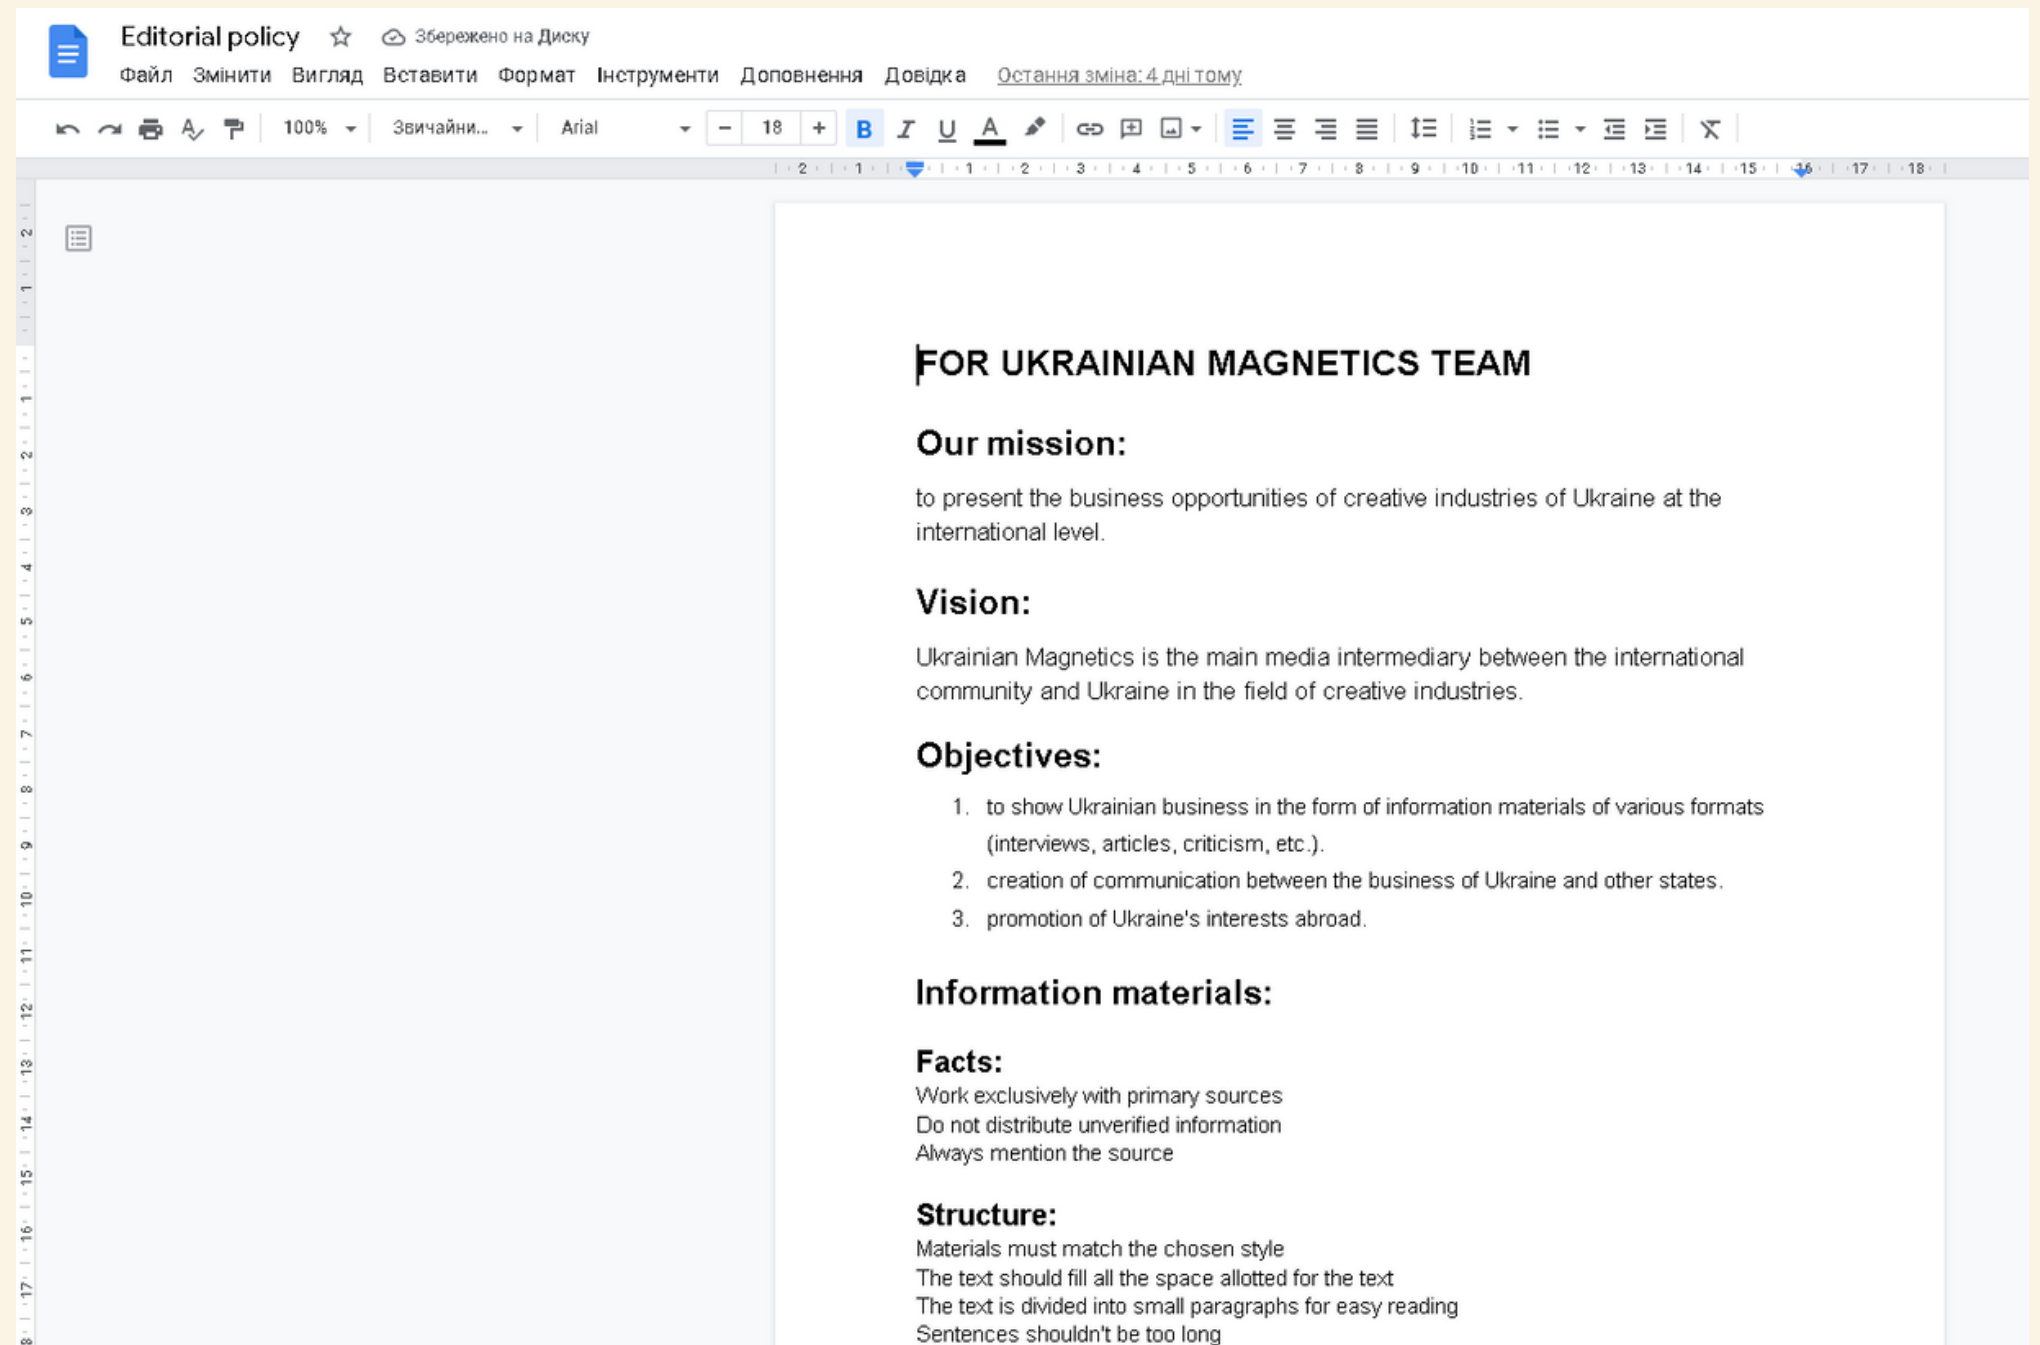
Editorial policy Збережено на Диску
Файл Змінити Вигляд Вставити Формат Інструменти Доповнення Довідка Остання зміна: 4 дні тому

100% Звичайни... Arial 18

FOR UKRAINIAN MAGNETICS TEAM

Our mission:

to present the business opportunities of creative industries of Ukraine at the international level.

Vision:

Ukrainian Magnetics is the main media intermediary between the international community and Ukraine in the field of creative industries.

Objectives:

1. to show Ukrainian business in the form of information materials of various formats (interviews, articles, criticism, etc.).
2. creation of communication between the business of Ukraine and other states.
3. promotion of Ukraine's interests abroad.

Information materials:

Facts:
Work exclusively with primary sources
Do not distribute unverified information
Always mention the source

Structure:
Materials must match the chosen style
The text should fill all the space allotted for the text
The text is divided into small paragraphs for easy reading
Sentences shouldn't be too long